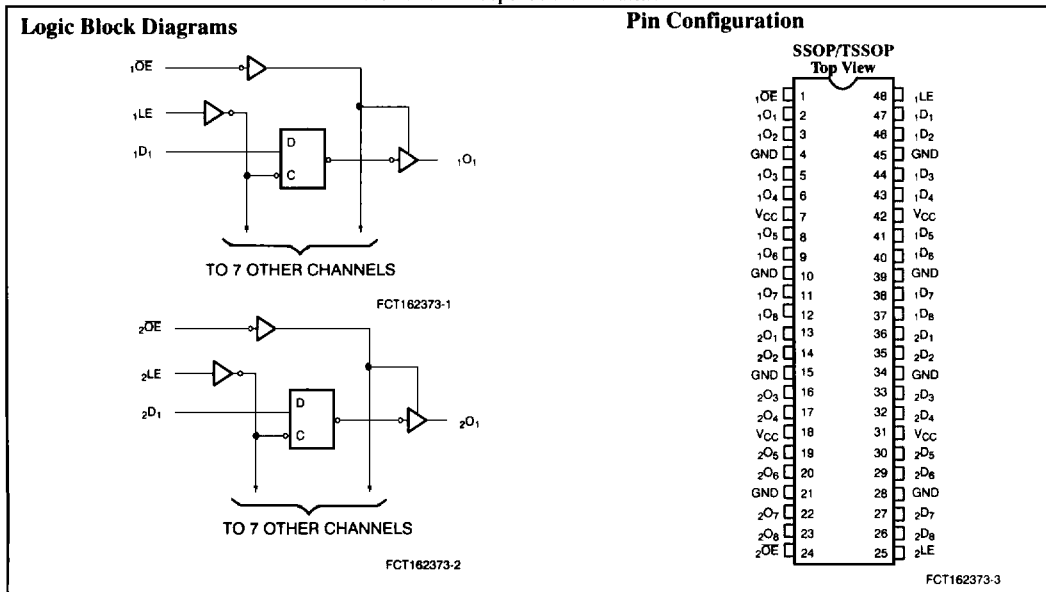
Logic Block Diagrams

$_1\overline{OE}$

$_1LE$

$_1D_1$

D

C

$_1O_1$

TO 7 OTHER CHANNELS

FCT162373-1

$_2\overline{OE}$

$_2LE$

$_2D_1$

D

C

$_2O_1$

TO 7 OTHER CHANNELS

FCT162373-2

Pin Configuration

SSOP/TSSOP
Top View

| | | | |
|---|---|---|---|
| $_1\overline{OE}$ | 1 | 48 | $_1LE$ |
| $_1O_1$ | 2 | 47 | $_1D_1$ |
| $_1O_2$ | 3 | 46 | $_1D_2$ |
| GND | 4 | 45 | GND |
| $_1O_3$ | 5 | 44 | $_1D_3$ |
| $_1O_4$ | 6 | 43 | $_1D_4$ |
| $V_{CC}$ | 7 | 42 | $V_{CC}$ |
| $_1O_5$ | 8 | 41 | $_1D_5$ |
| $_1O_6$ | 9 | 40 | $_1D_6$ |
| GND | 10 | 39 | GND |
| $_1O_7$ | 11 | 38 | $_1D_7$ |
| $_1O_8$ | 12 | 37 | $_1D_8$ |
| $_2O_1$ | 13 | 36 | $_2D_1$ |
| $_2O_2$ | 14 | 35 | $_2D_2$ |
| GND | 15 | 34 | GND |
| $_2O_3$ | 16 | 33 | $_2D_3$ |
| $_2O_4$ | 17 | 32 | $_2D_4$ |
| $V_{CC}$ | 18 | 31 | $V_{CC}$ |
| $_2O_5$ | 19 | 30 | $_2D_5$ |
| $_2O_6$ | 20 | 29 | $_2D_6$ |
| GND | 21 | 28 | GND |
| $_2O_7$ | 22 | 27 | $_2D_7$ |
| $_2O_8$ | 23 | 26 | $_2D_8$ |
| $_2\overline{OE}$ | 24 | 25 | $_2LE$ |

FCT162373-3